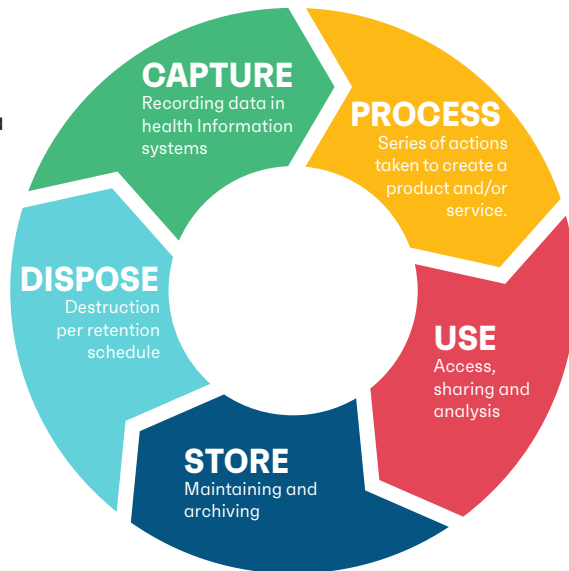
CAPTURE
Recording data in health Information systems

PROCESS
Series of actions taken to create a product and/or service.

USE
Access, sharing and analysis

STORE
Maintaining and archiving

DISPOSE
Destruction per retention schedule